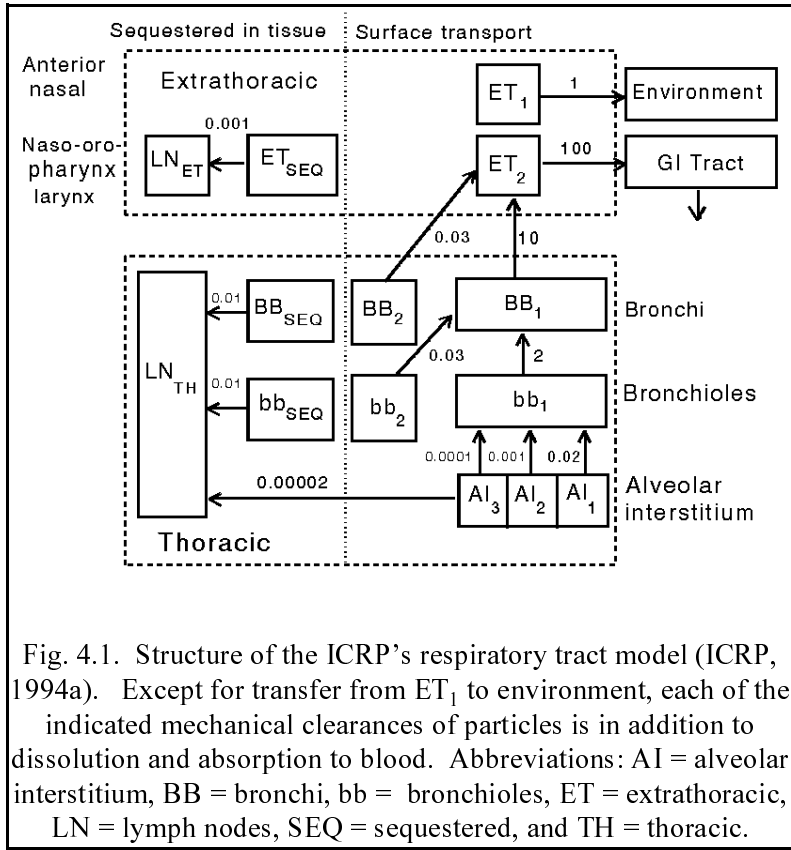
Sequestered in tissue

Surface transport

Anterior nasal

Extrathoracic

$ET_1$

1

Environment

Naso-oro-pharynx larynx

0.001

$LN_{ET}$

$ET_{SEQ}$

$ET_2$

100

GI Tract

0.03

10

0.01

$BB_{SEQ}$

$BB_2$

$BB_1$

Bronchi

$LN_{TH}$

0.03

2

0.01

$bb_{SEQ}$

$bb_2$

$bb_1$

Bronchioles

0.0001

0.001

0.02

0.00002

$AI_3$

$AI_2$

$AI_1$

Alveolar interstitium

Thoracic

Fig. 4.1. Structure of the ICRP's respiratory tract model (ICRP, 1994a). Except for transfer from $ET_1$ to environment, each of the indicated mechanical clearances of particles is in addition to dissolution and absorption to blood. Abbreviations: AI = alveolar interstitium, BB = bronchi, bb = bronchioles, ET = extrathoracic, LN = lymph nodes, SEQ = sequestered, and TH = thoracic.